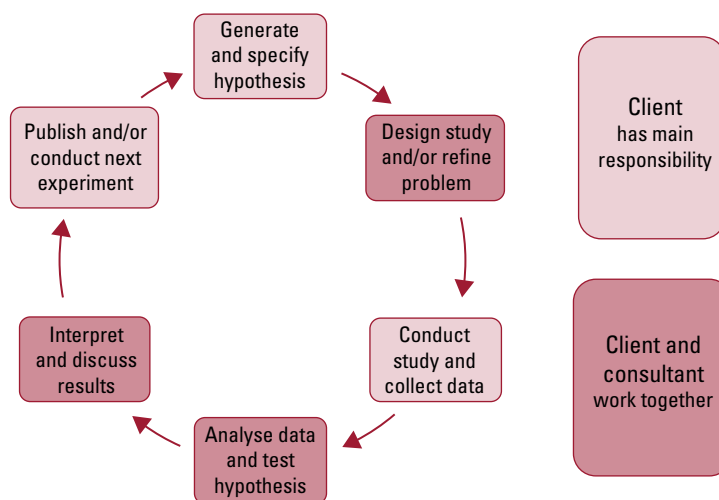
Generate and specify hypothesis

Design study and/or refine problem

Conduct study and collect data

Analyse data and test hypothesis

Interpret and discuss results

Publish and/or conduct next experiment

Client has main responsibility

Client and consultant work together